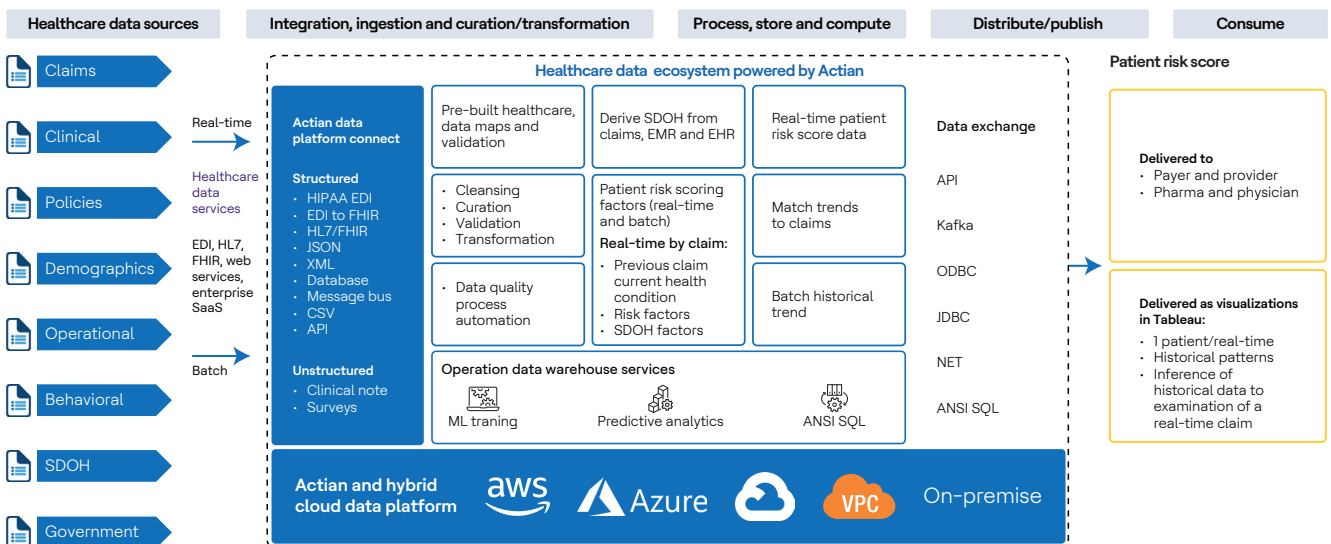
Healthcare data sources | Integration, ingestion and curation/transformation | Process, store and compute | Distribute/publish | Consume

Claims
Clinical
Policies
Demographics
Operational
Behavioral
SDOH
Government

Real-time

Healthcare data services

EDI, HL7, FHIR, web services, enterprise SaaS

Batch

Healthcare data ecosystem powered by Actian

Actian data platform connect

Structured
• HIPAA EDI
• EDI to FHIR
• HL7/FHIR
• JSON
• XML
• Database
• Message bus
• CSV
• API

Unstructured
• Clinical note
• Surveys

Pre-built healthcare, data maps and validation

Derive SDOH from claims, EMR and EHR

Real-time patient risk score data

• Cleansing
• Curation
• Validation
• Transformation

Patient risk scoring factors (real-time and batch)
Real-time by claim:
• Previous claim current health condition
• Risk factors
• SDOH factors

Match trends to claims

• Data quality process automation

Batch historical trend

Operation data warehouse services
ML traning
Predictive analytics
ANSI SQL

Data exchange
API
Kafka
ODBC
JDBC
NET
ANSI SQL

Actian and hybrid cloud data platform
aws
Azure
VPC
On-premise

Patient risk score

Delivered to
• Payer and provider
• Pharma and physician

Delivered as visualizations in Tableau:
• 1 patient/real-time
• Historical patterns
• Inference of historical data to examination of a real-time claim